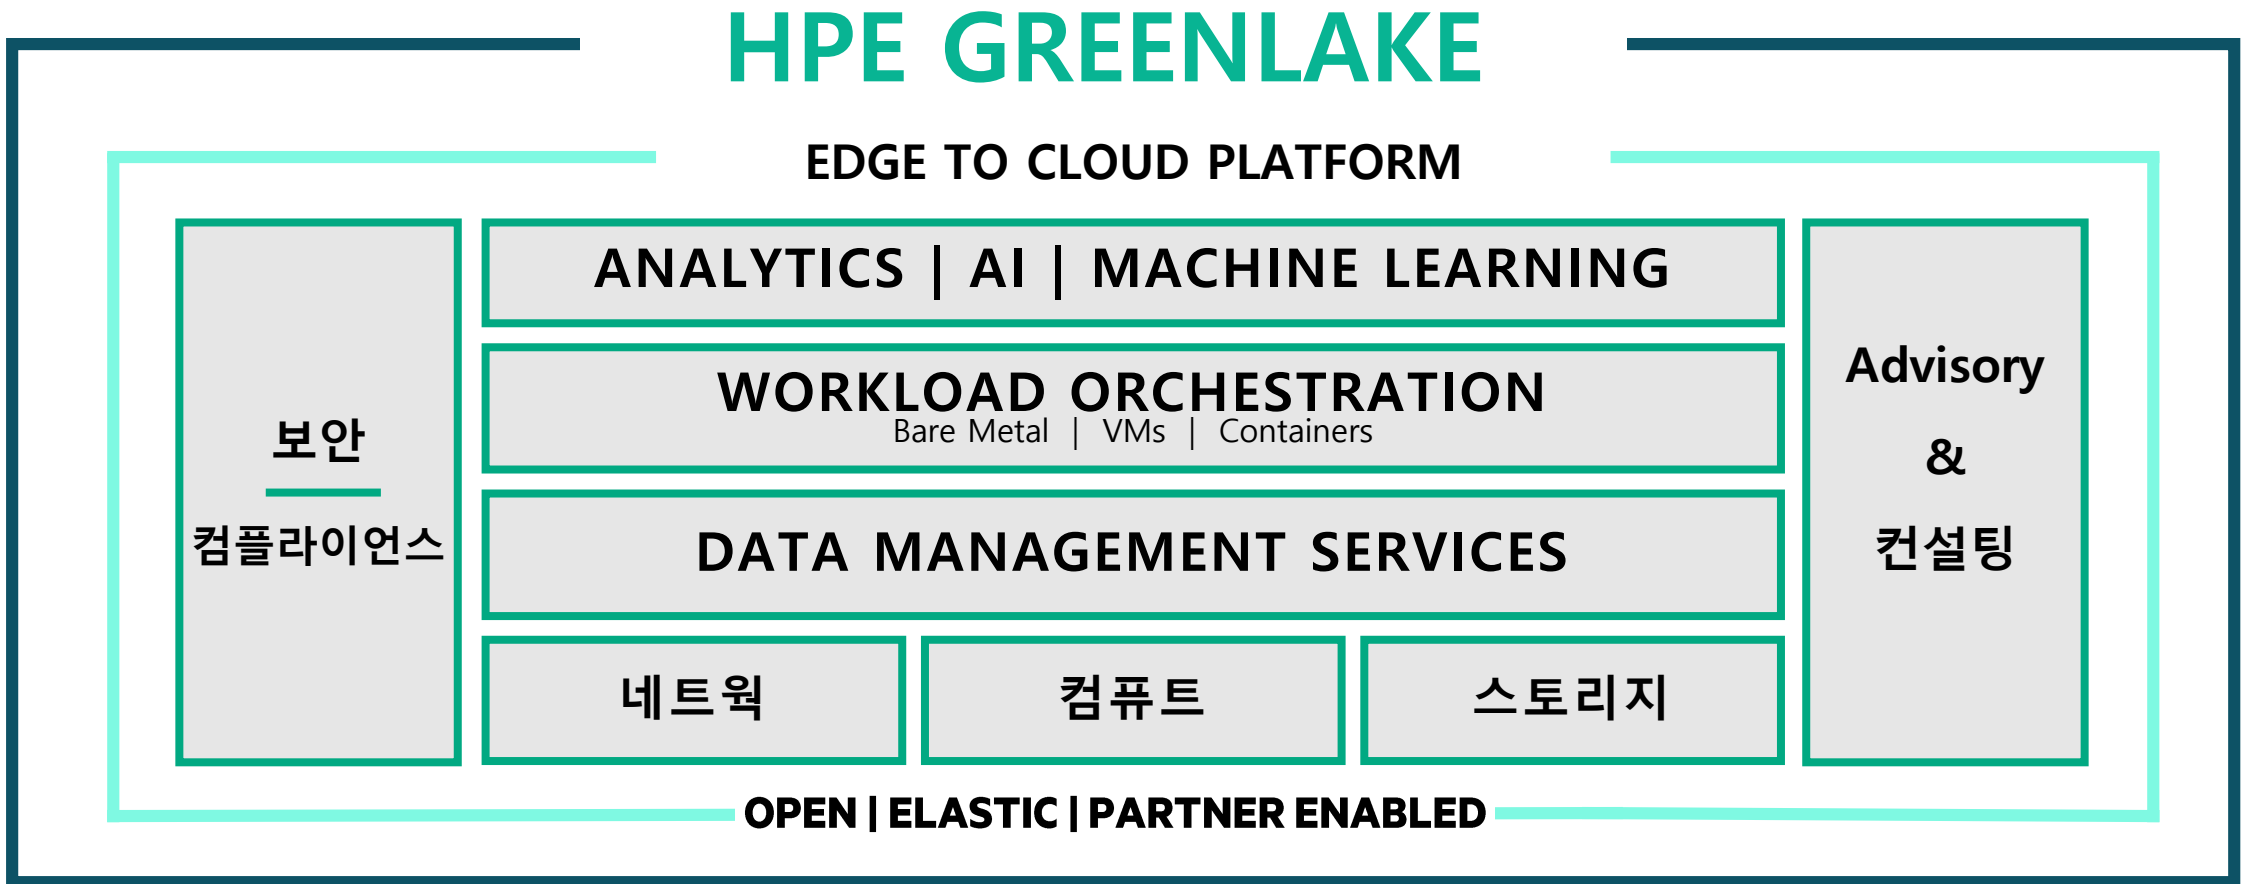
HPE GREENLAKE

EDGE TO CLOUD PLATFORM

보안

컴플라이언스

ANALYTICS | AI | MACHINE LEARNING

WORKLOAD ORCHESTRATION
Bare Metal | VMs | Containers

DATA MANAGEMENT SERVICES

네트웍

컴퓨트

스토리지

Advisory
&
컨설팅

OPEN | ELASTIC | PARTNER ENABLED